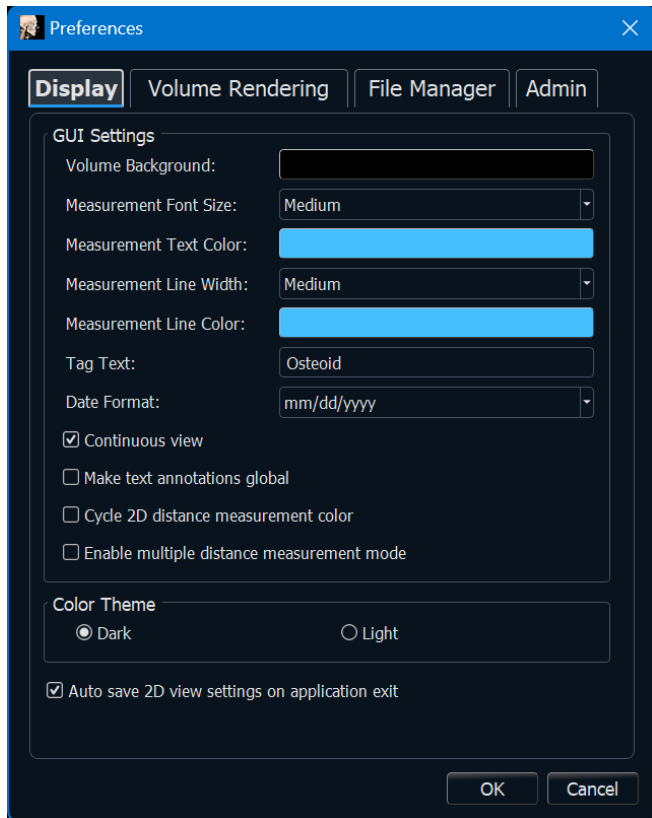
Preferences

Display | Volume Rendering | File Manager | Admin

GUI Settings

Volume Background:

Measurement Font Size: Medium

Measurement Text Color:

Measurement Line Width: Medium

Measurement Line Color:

Tag Text: Osteoid

Date Format: mm/dd/yyyy

☑ Continuous view

☐ Make text annotations global

☐ Cycle 2D distance measurement color

☐ Enable multiple distance measurement mode

Color Theme

◉ Dark ○ Light

☑ Auto save 2D view settings on application exit

OK Cancel